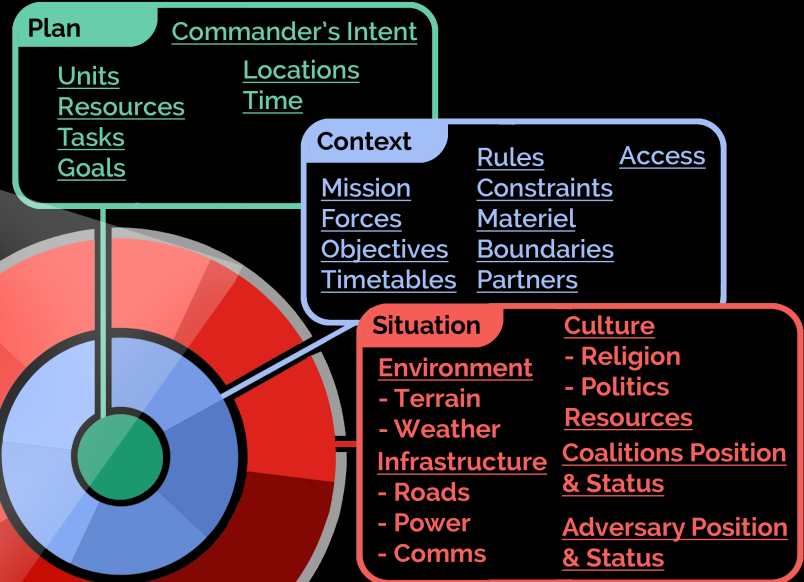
Plan
Commander's Intent
Units
Resources
Tasks
Goals
Locations
Time

Context
Mission
Forces
Objectives
Timetables
Rules
Constraints
Materiel
Boundaries
Partners
Access

Situation
Environment
- Terrain
- Weather
Infrastructure
- Roads
- Power
- Comms
Culture
- Religion
- Politics
Resources
Coalitions Position & Status
Adversary Position & Status